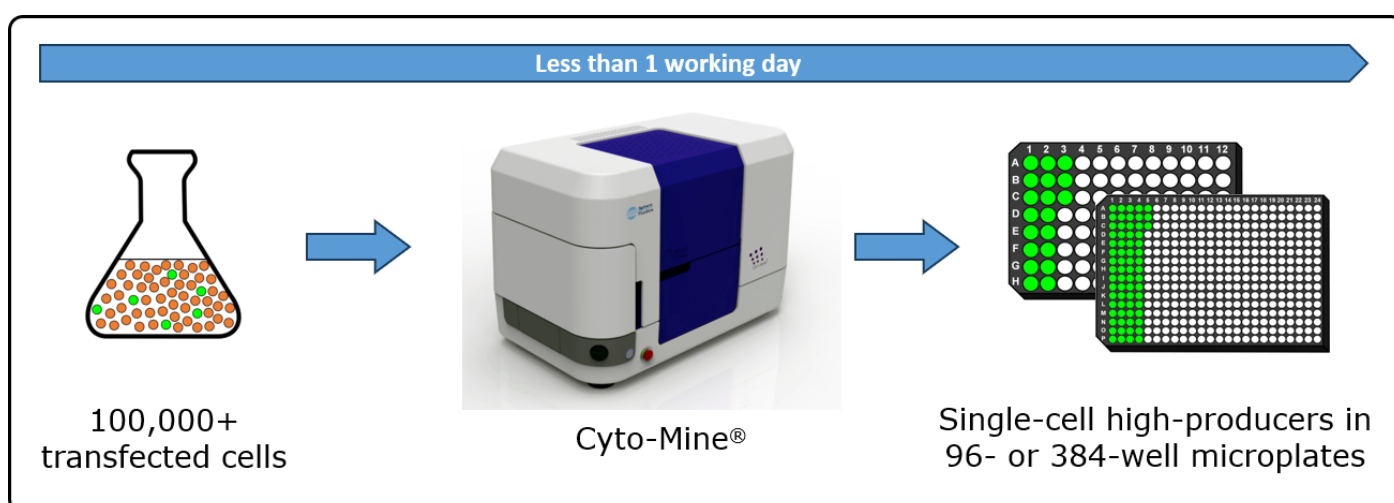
Less than 1 working day

100,000+
transfected cells

Cyto-Mine®

1 2 3 4 5 6 7 8 9 10 11 12
A
B
C
D
E
F
G
H

1 2 3 4 5 6 7 8 9 10 11 12 13 14 15 16 17 18 19 20 21 22 23 24
A B C D E F G H I J K L M N O P

Single-cell high-producers in
96- or 384-well microplates